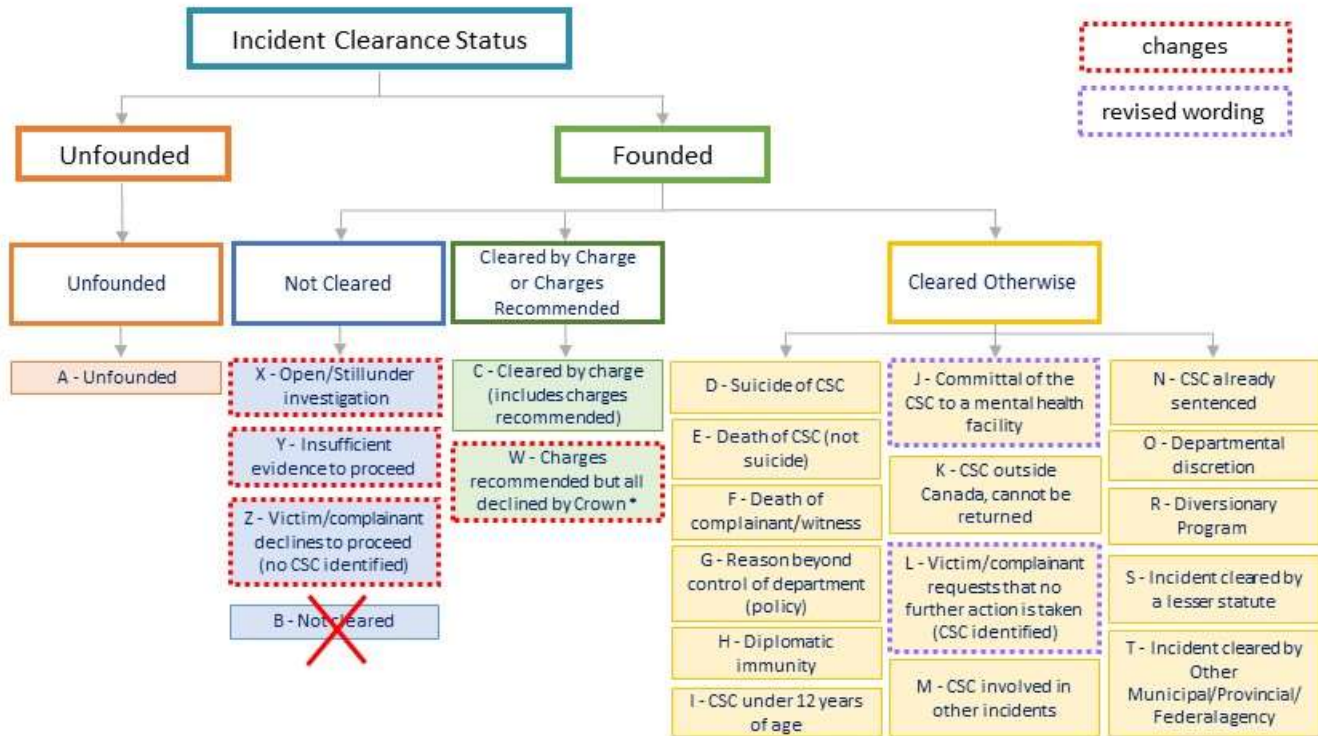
Incident Clearance Status

changes

revised wording

Unfounded

Founded

Unfounded

Not Cleared

Cleared by Charge or Charges Recommended

Cleared Otherwise

A - Unfounded

X - Open/Stillunder investigation

Y - Insufficient evidence to proceed

Z - Victim/complainant declines to proceed (no CSC identified)

B - Not cleared

C - Cleared by charge (includes charges recommended)

W - Charges recommended but all declined by Crown *

D - Suicide of CSC

E - Death of CSC (not suicide)

F - Death of complainant/witness

G - Reason beyond control of department (policy)

H - Diplomatic immunity

I - CSC under 12 years of age

J - Committal of the CSC to a mental health facility

K - CSC outside Canada, cannot be returned

L - Victim/complainant requests that no further action is taken (CSC identified)

M - CSC involved in other incidents

N - CSC already sentenced

O - Departmental discretion

R - Diversionary Program

S - Incident cleared by a lesser statute

T - Incident cleared by Other Municipal/Provincial/ Federalagency